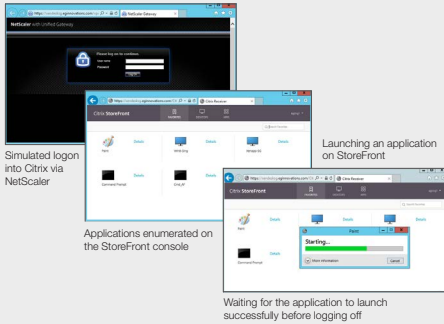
NetScaler with Unified Gateway

NetScaler Gateway

Please log on to continue.

User name

Password

Log On

Simulated logon into Citrix via NetScaler

Citrix StoreFront

Citrix Receiver

Paint

Details

WordPad

Details

Notepad++

Details

Command Prompt

Details

CMD.EP

Details

Launching an application on StoreFront

Applications enumerated on the StoreFront console

Citrix StoreFront

Paint

Details

Command Prompt

Details

Paint

Starting...

Show information

Cancel

Waiting for the application to launch successfully before logging off